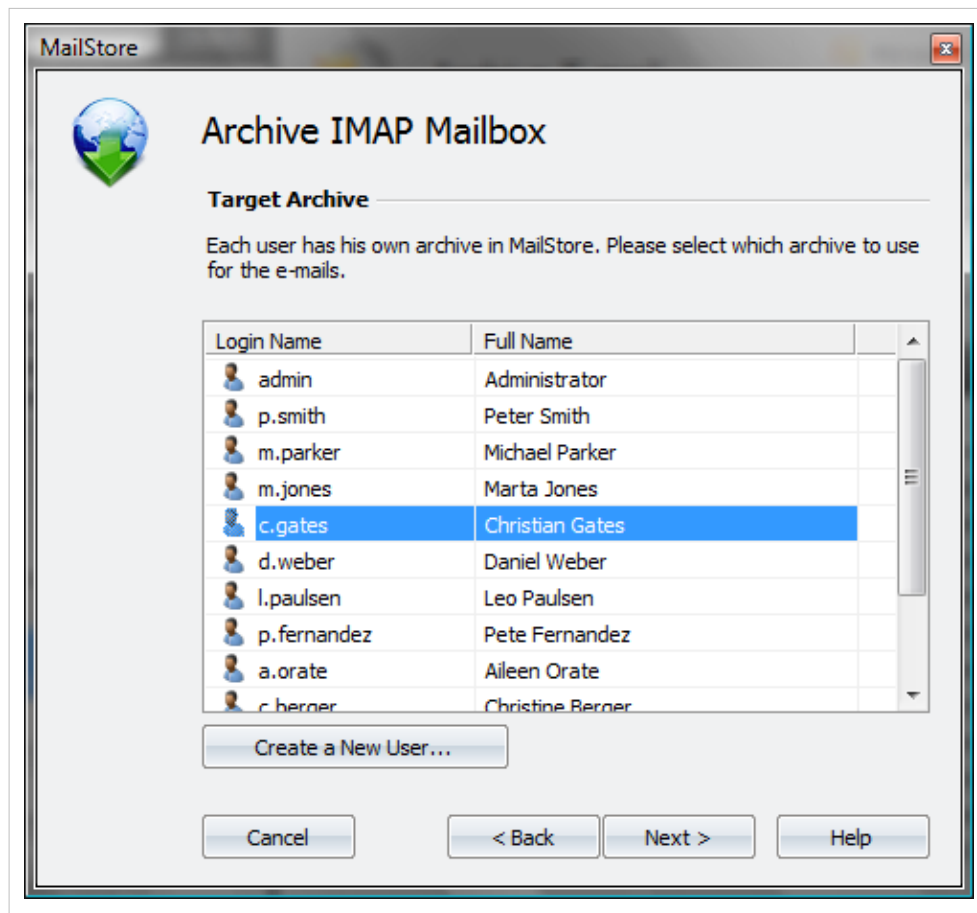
MailStore

Archive IMAP Mailbox

Target Archive

Each user has his own archive in MailStore. Please select which archive to use for the e-mails.

| Login Name | Full Name |
|---|---|
| admin | Administrator |
| p.smith | Peter Smith |
| m.parker | Michael Parker |
| m.jones | Marta Jones |
| c.gates | Christian Gates |
| d.weber | Daniel Weber |
| l.paulsen | Leo Paulsen |
| p.fernandez | Pete Fernandez |
| a.orate | Aileen Orate |
| c.berger | Christine Berger |

Create a New User...

Cancel

< Back

Next >

Help